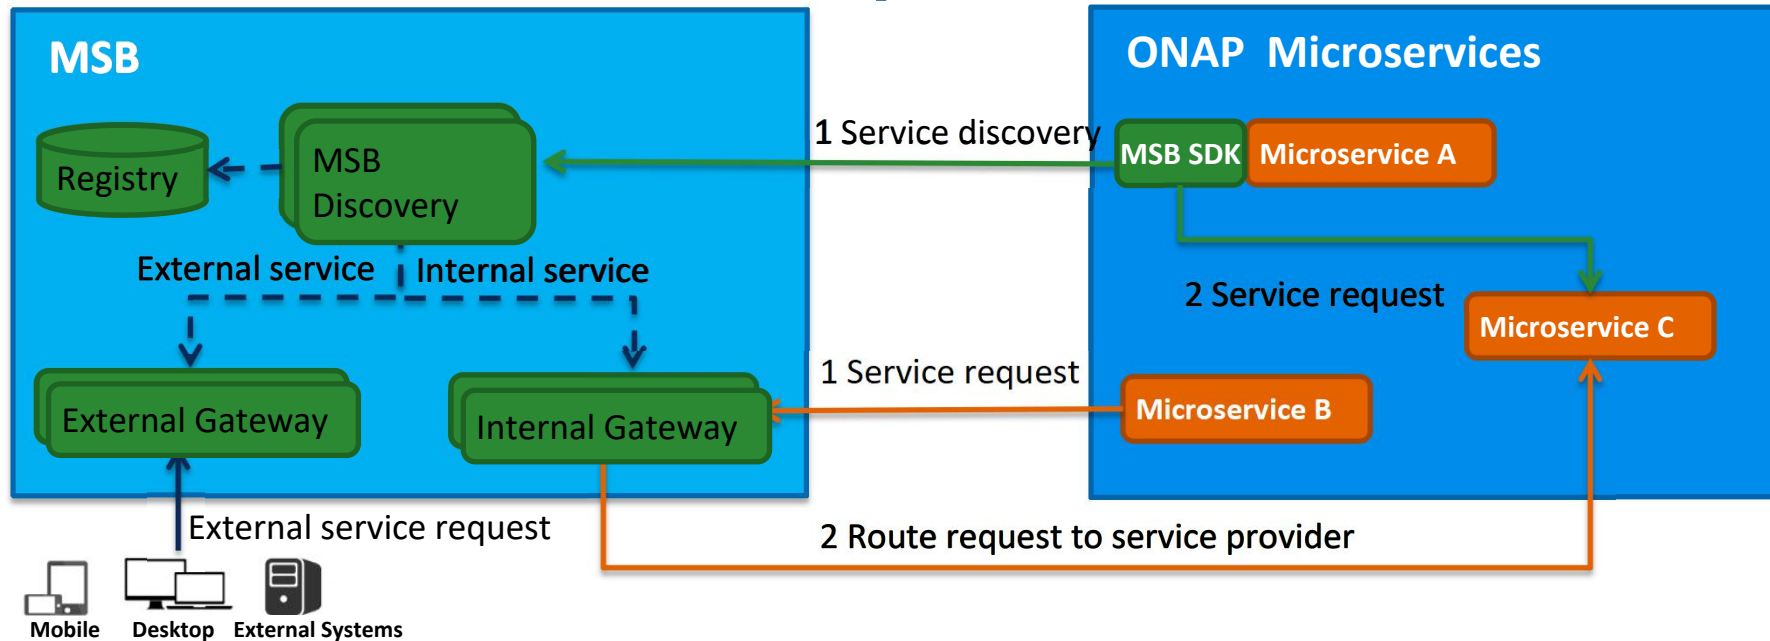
MSB

Registry

MSB Discovery

External service

Internal service

External Gateway

Internal Gateway

1 Service discovery

ONAP Microservices

MSB SDK

Microservice A

2 Service request

Microservice C

1 Service request

Microservice B

External service request

2 Route request to service provider

Mobile

Desktop

External Systems